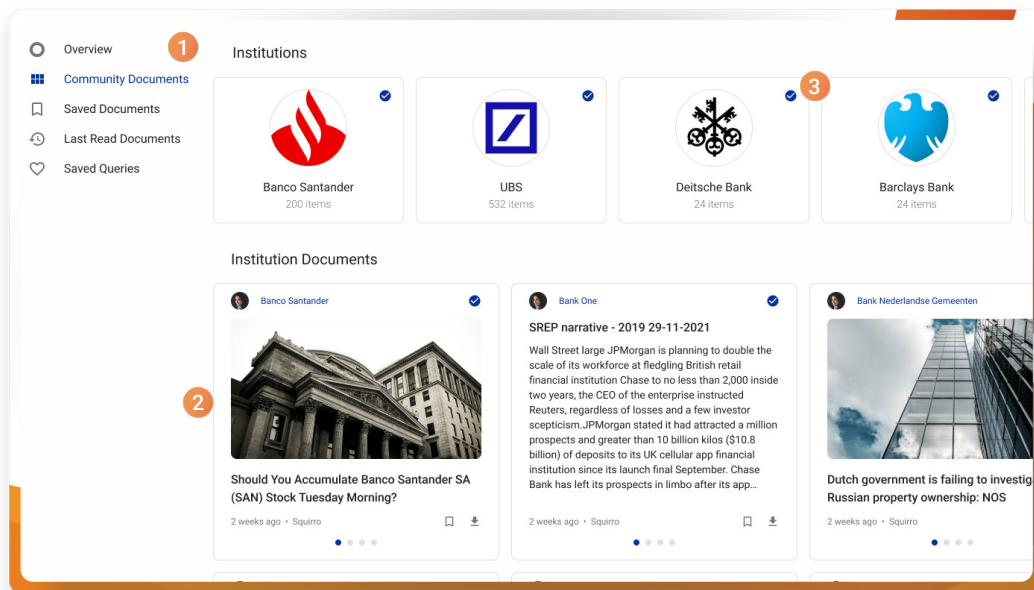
Overview
1
Community Documents
Saved Documents
Last Read Documents
Saved Queries

Institutions

Banco Santander
200 items

UBS
532 items

3
Deitsche Bank
24 items

Barclays Bank
24 items

Institution Documents

Banco Santander

2

Should You Accumulate Banco Santander SA (SAN) Stock Tuesday Morning?

2 weeks ago • Squirro

Bank One

SREP narrative - 2019 29-11-2021

Wall Street large JPMorgan is planning to double the scale of its workforce at fledgling British retail financial institution Chase to no less than 2,000 inside two years, the CEO of the enterprise instructed Reuters, regardless of losses and a few investor scepticism.JPMorgan stated it had attracted a million prospects and greater than 10 billion kilos ($10.8 billion) of deposits to its UK cellular app financial institution since its launch final September. Chase Bank has left its prospects in limbo after its app...

2 weeks ago • Squirro

Bank Nederlandse Gemeenten

Dutch government is failing to investig
Russian property ownership: NOS

2 weeks ago • Squirro